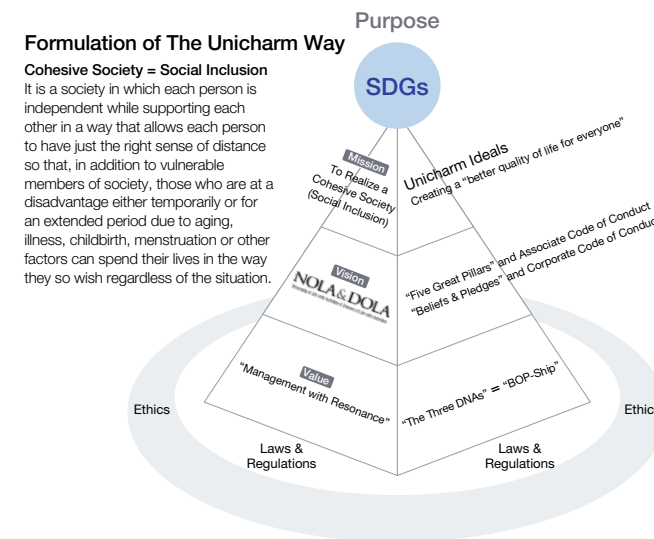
Formulation of The Unicharm Way

Cohesive Society = Social Inclusion
It is a society in which each person is independent while supporting each other in a way that allows each person to have just the right sense of distance so that, in addition to vulnerable members of society, those who are at a disadvantage either temporarily or for an extended period due to aging, illness, childbirth, menstruation or other factors can spend their lives in the way they so wish regardless of the situation.

Purpose

SDGs

Mission
To Realize a Cohesive Society (Social Inclusion)

Unicharm Ideals
Creating a "better quality of life for everyone"

Vision
NOLA&DOLA

"Five Great Pillars" and Associate Code of Conduct
"Beliefs & Pledges" and Corporate Code of Conduct

Value
"Management with Resonance"

"The Three DNAs" = "BOP-Ship"

Ethics

Ethics

Laws & Regulations

Laws & Regulations